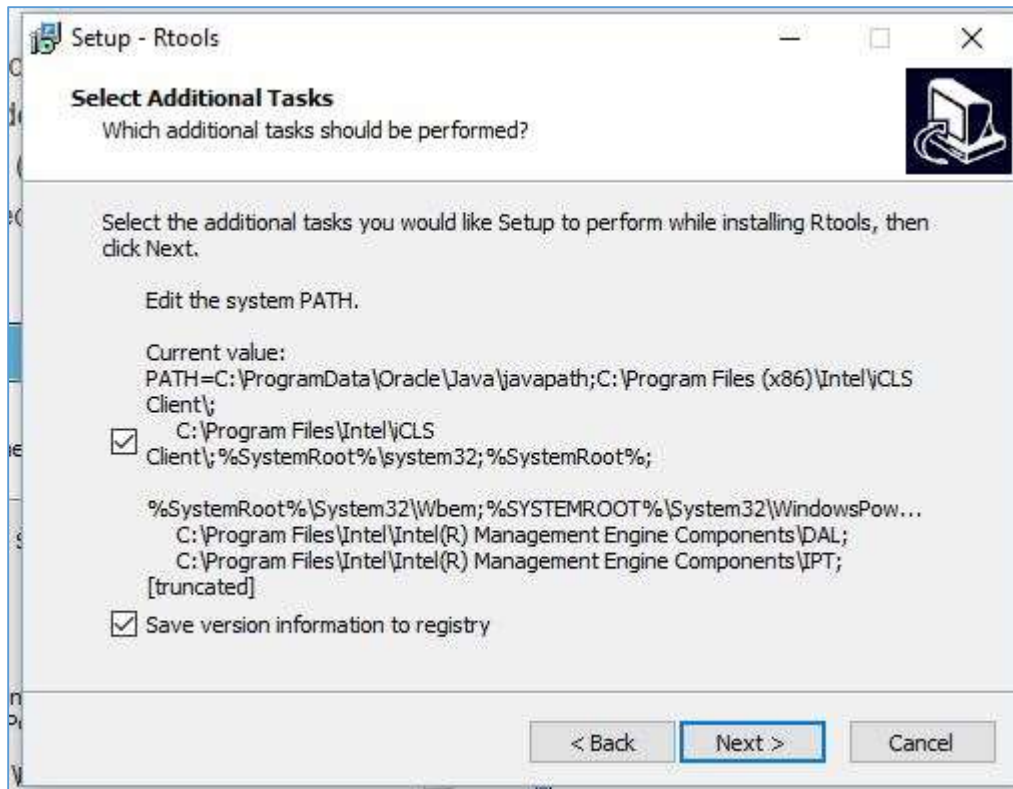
Setup - Rtools

Select Additional Tasks
Which additional tasks should be performed?

Select the additional tasks you would like Setup to perform while installing Rtools, then click Next.

Edit the system PATH.

Current value:
PATH=C:\ProgramData\Oracle\Java\javapath;C:\Program Files (x86)\Intel\iCLS Client\;
C:\Program Files\Intel\iCLS Client\;%SystemRoot%\system32;%SystemRoot%;

%SystemRoot%\System32\Wbem;%SYSTEMROOT%\System32\WindowsPow...
C:\Program Files\Intel\Intel(R) Management Engine Components\DAL;
C:\Program Files\Intel\Intel(R) Management Engine Components\IPT;
[truncated]

Save version information to registry

< Back
Next >
Cancel